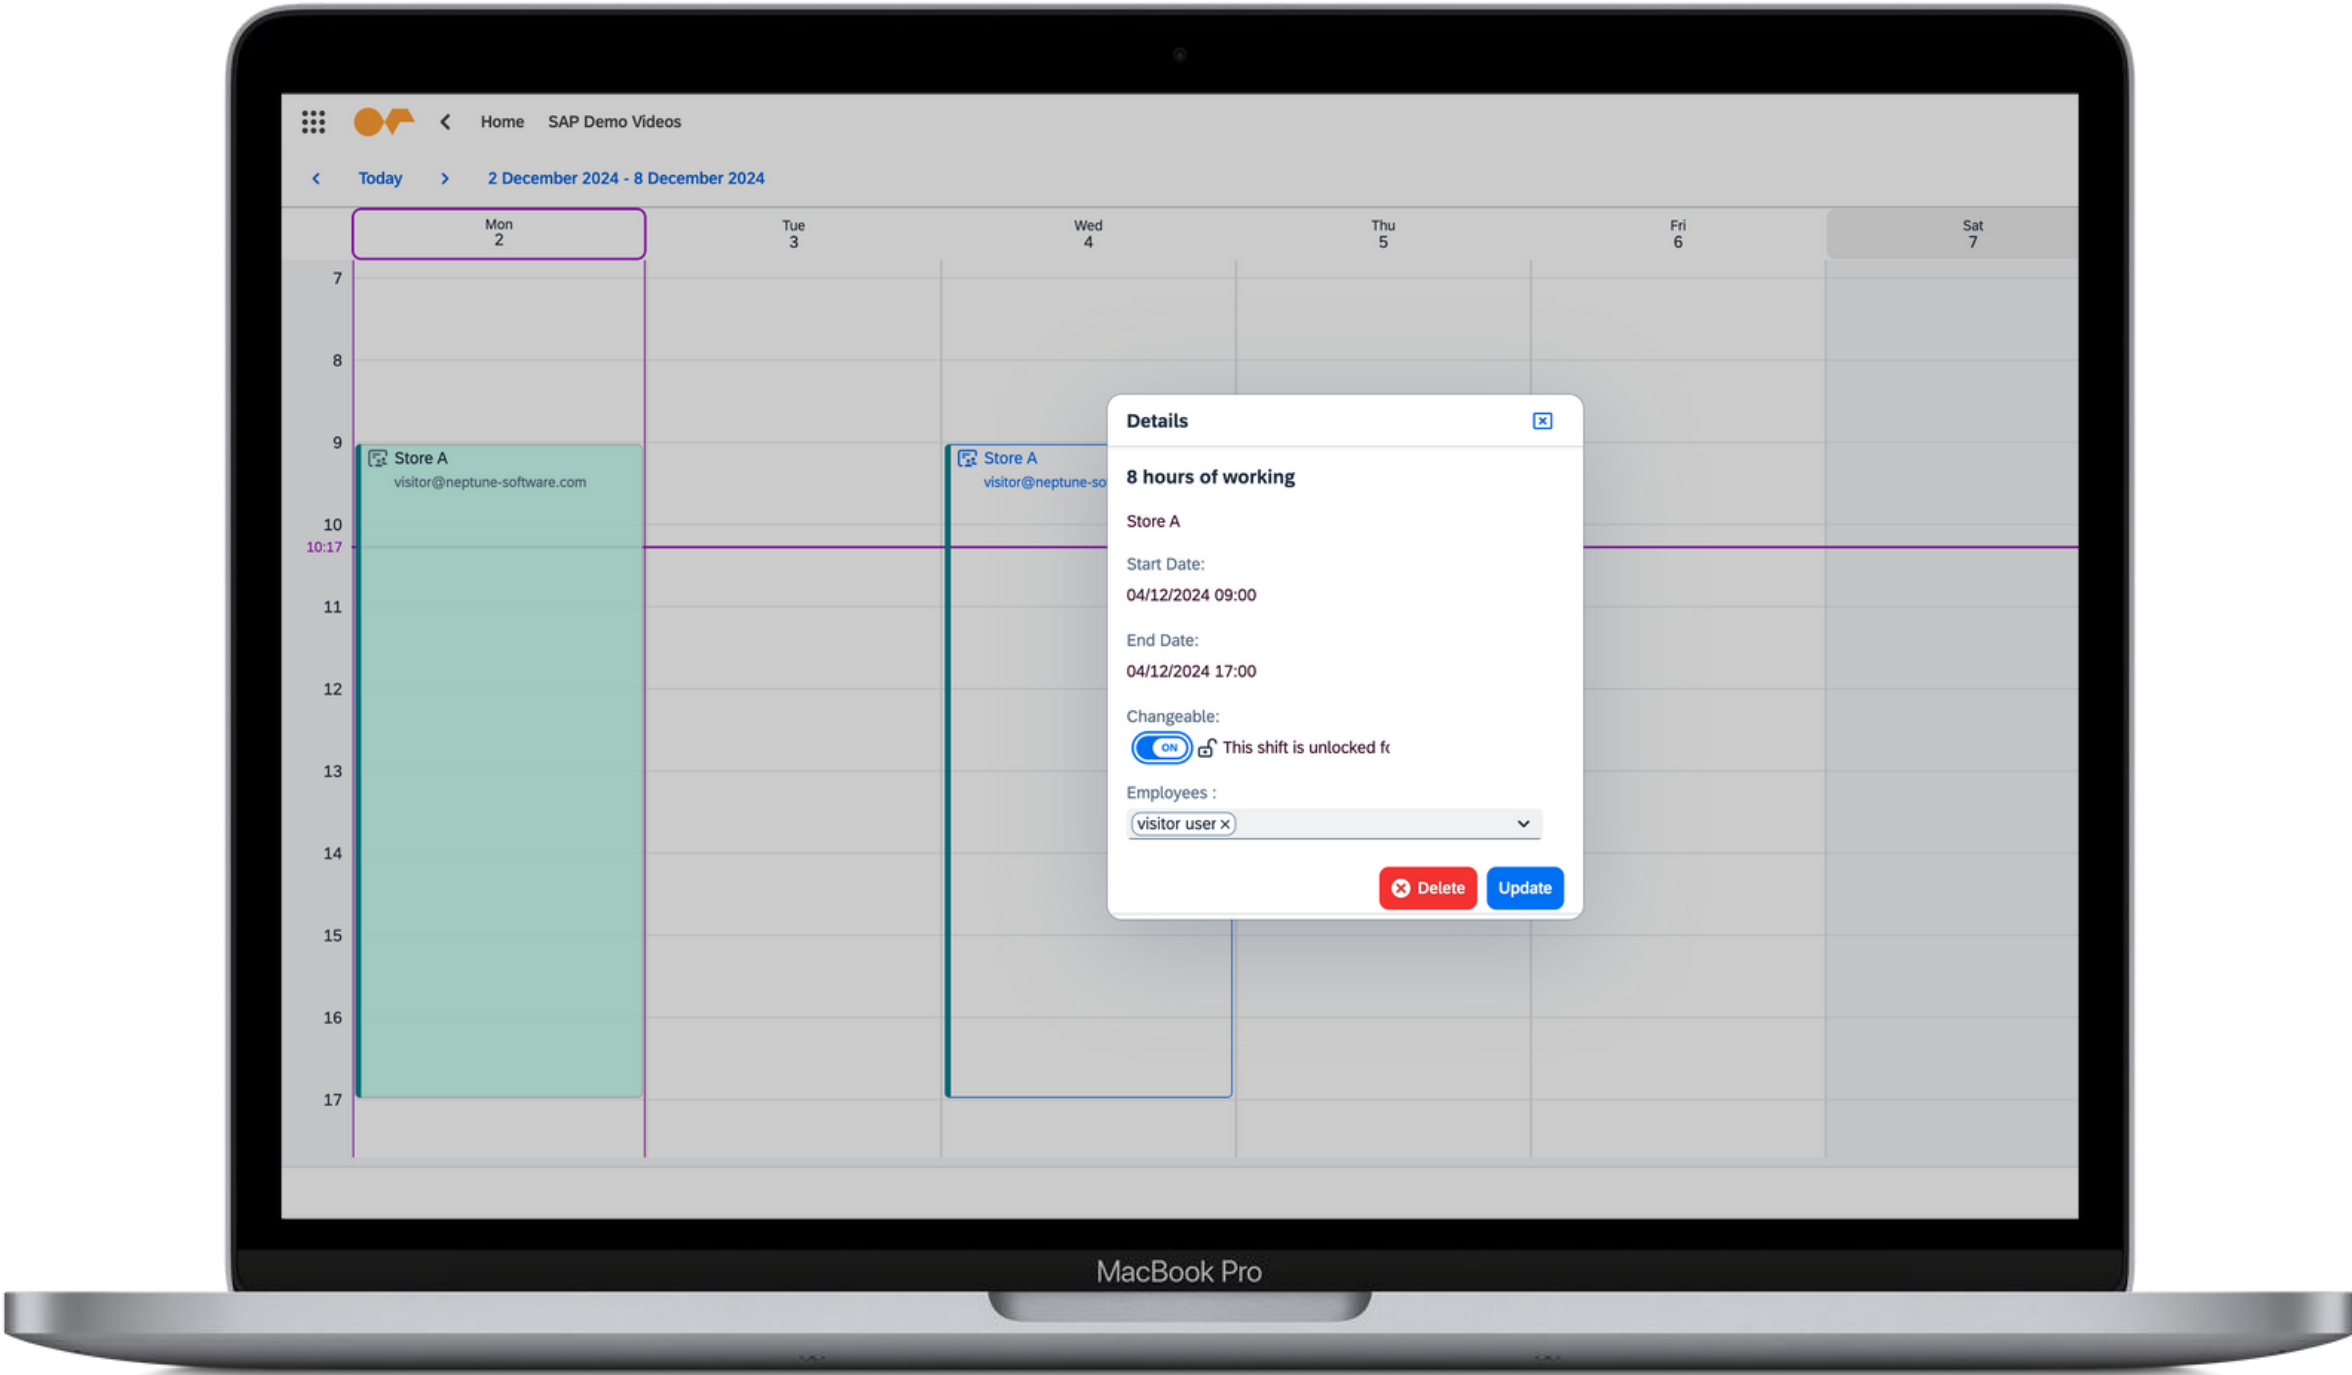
Home SAP Demo Videos

Today 2 December 2024 - 8 December 2024

Mon 2
Tue 3
Wed 4
Thu 5
Fri 6
Sat 7

7
8
9
10
10:17
11
12
13
14
15
16
17

Store A
visitor@neptune-software.com

Store A
visitor@neptune-so

Details

8 hours of working

Store A

Start Date:
04/12/2024 09:00

End Date:
04/12/2024 17:00

Changeable:
ON This shift is unlocked fo

Employees :
visitor user ×

Delete Update

MacBook Pro